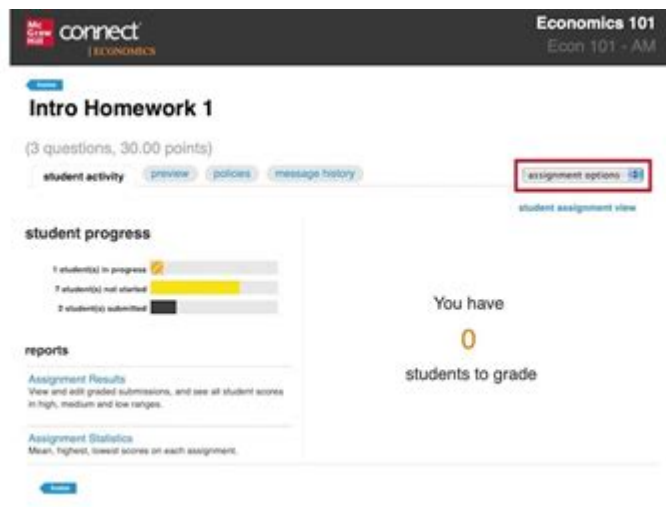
Mc Graw Hill connect | ECONOMICS

Economics 101
Econ 101 - AM

home

Intro Homework 1

(3 questions, 30.00 points)

student activity | preview | policies | message history

assignment options

student assignment view

student progress

1 student(s) in progress

7 student(s) not started

2 student(s) submitted

reports

Assignment Results
View and edit graded submissions, and see all student scores in high, medium and low ranges.

Assignment Statistics
Mean, highest, lowest scores on each assignment.

You have
0
students to grade

home